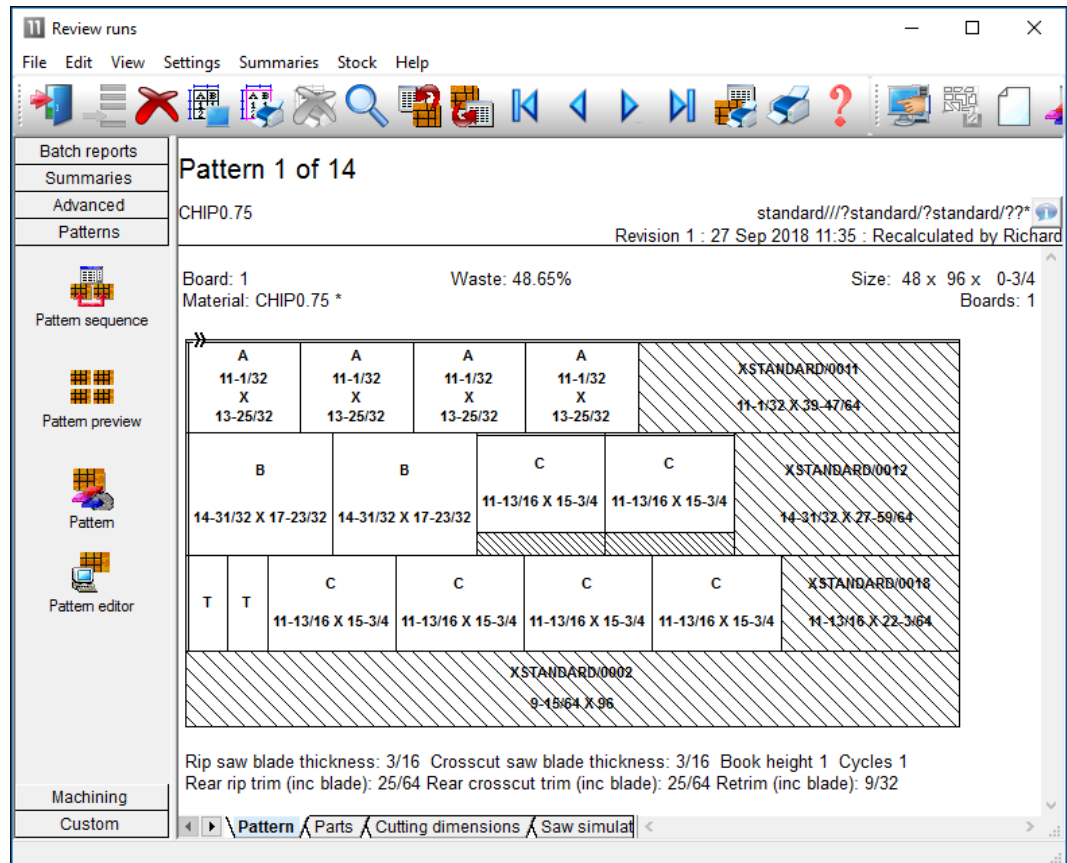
Review runs

File Edit View Settings Summaries Stock Help

Batch reports
Summaries
Advanced
Patterns

Pattern sequence

Pattern preview

Pattern

Pattern editor

Machining
Custom

Pattern 1 of 14

CHIP0.75

standard///?standard/?standard/??*
Revision 1 : 27 Sep 2018 11:35 : Recalculated by Richard

Board: 1
Material: CHIP0.75 *

Waste: 48.65%

Size: 48 x 96 x 0-3/4
Boards: 1

A
11-1/32
X
13-25/32

A
11-1/32
X
13-25/32

A
11-1/32
X
13-25/32

A
11-1/32
X
13-25/32

XSTANDARD/0011
11-1/32 X 39-47/64

B
14-31/32 X 17-23/32

B
14-31/32 X 17-23/32

C
11-13/16 X 15-3/4

C
11-13/16 X 15-3/4

XSTANDARD/0012
14-31/32 X 27-59/64

T

T

C
11-13/16 X 15-3/4

C
11-13/16 X 15-3/4

C
11-13/16 X 15-3/4

C
11-13/16 X 15-3/4

XSTANDARD/0018
11-13/16 X 22-3/64

XSTANDARD/0002
9-15/64 X 96

Rip saw blade thickness: 3/16 Crosscut saw blade thickness: 3/16 Book height 1 Cycles 1
Rear rip trim (inc blade): 25/64 Rear crosscut trim (inc blade): 25/64 Retrim (inc blade): 9/32

Pattern Parts Cutting dimensions Saw simulat